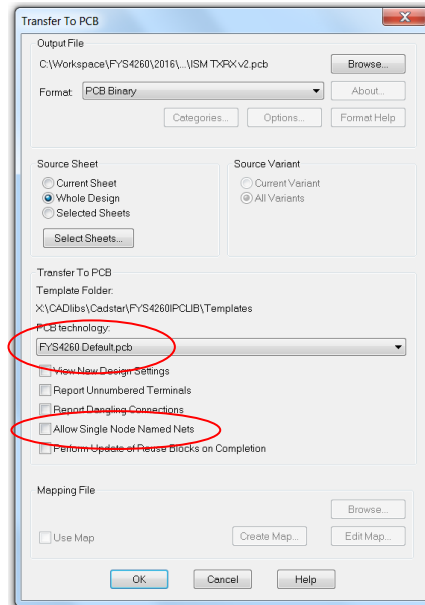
Transfer To PCB

Output File
C:\Workspace\FYS4260\2016\...\ISM TXRX v2.pcb
Browse...
Format: PCB Binary
About...
Categories...
Options...
Format Help

Source Sheet
Current Sheet
Whole Design
Selected Sheets
Select Sheets...

Source Variant
Current Variant
All Variants

Transfer To PCB
Template Folder:
X:\CADlibs\Cadstar\FYS4260IPCLIB\Templates
PCB technology:
FYS4260 Default.pcb
View New Design Settings
Report Unnumbered Terminals
Report Dangling Connections
Allow Single Node Named Nets
Perform Update of Reuse Blocks on Completion

Mapping File
Browse...
Use Map
Create Map...
Edit Map...

OK
Cancel
Help